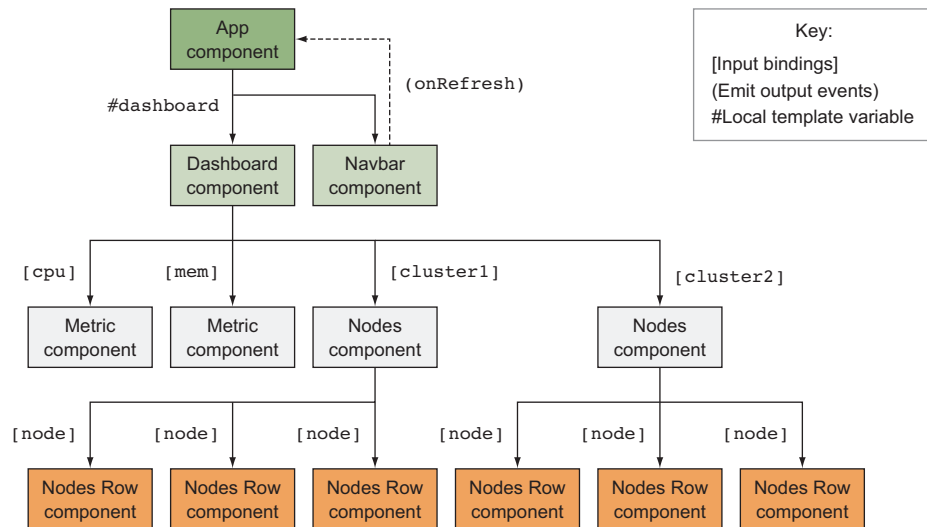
App component

(onRefresh)

#dashboard

Dashboard component

Navbar component

Key:
[Input bindings]
(Emit output events)
#Local template variable

[cpu]

[mem]

[cluster1]

[cluster2]

Metric component

Metric component

Nodes component

Nodes component

[node]

[node]

[node]

[node]

[node]

[node]

Nodes Row component

Nodes Row component

Nodes Row component

Nodes Row component

Nodes Row component

Nodes Row component